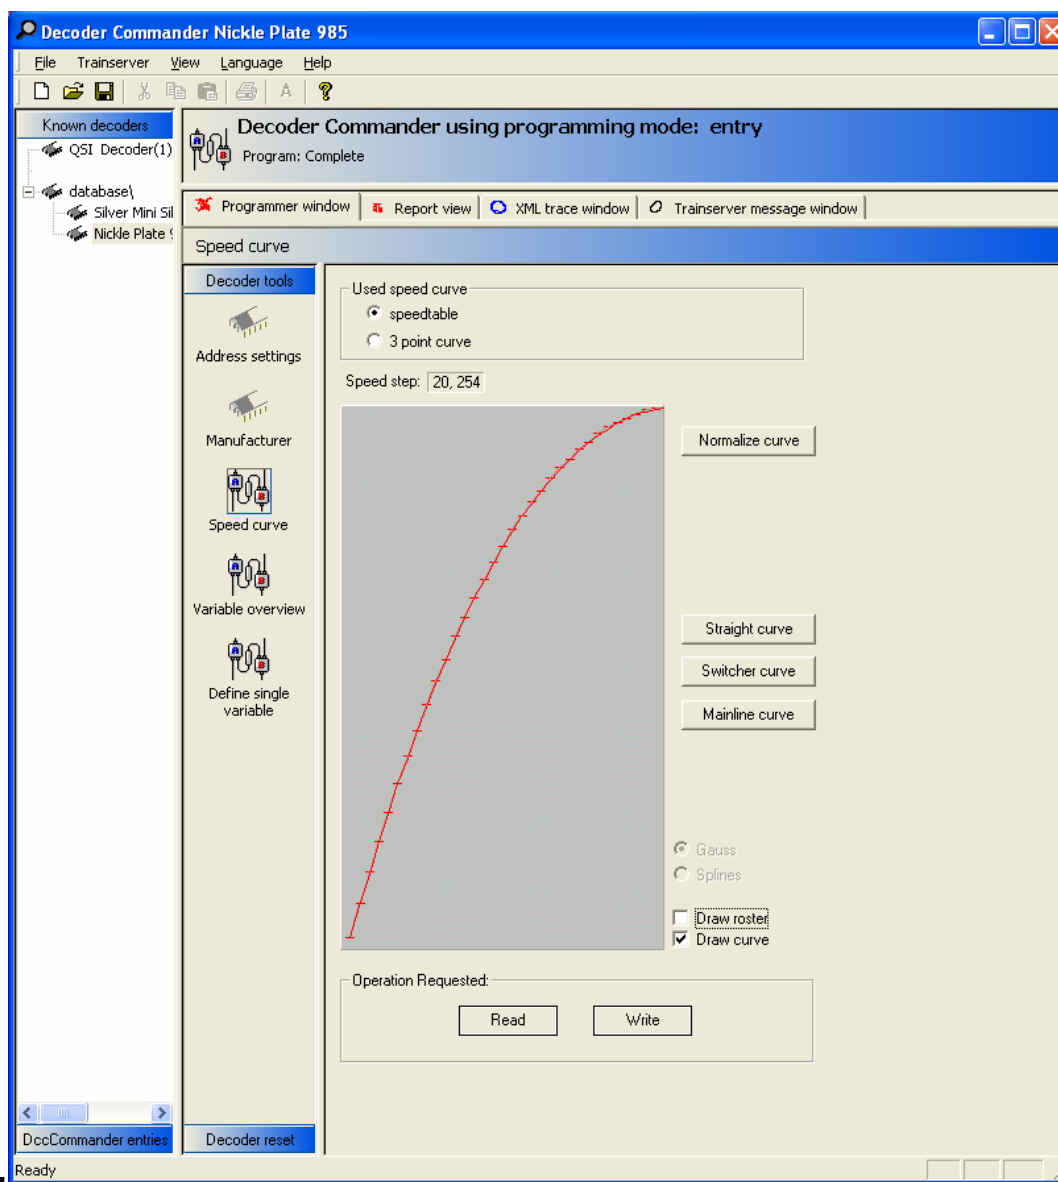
Decoder Commander Nickle Plate 985

File Trainserver View Language Help

Known decoders
QSI Decoder(1)
database\
Silver Mini Sil
Nickle Plate 9

Decoder Commander using programming mode: entry
Program: Complete

Programmer window | Report view | XML trace window | Trainserver message window

Speed curve

Decoder tools
Address settings
Manufacturer
Speed curve
Variable overview
Define single variable

Used speed curve
speedtable
3 point curve

Speed step: 20, 254

Normalize curve

Straight curve
Switcher curve
Mainline curve

Gauss
Splines

Draw roster
Draw curve

Operation Requested:
Read
Write

DccCommander entries
Decoder reset

Ready